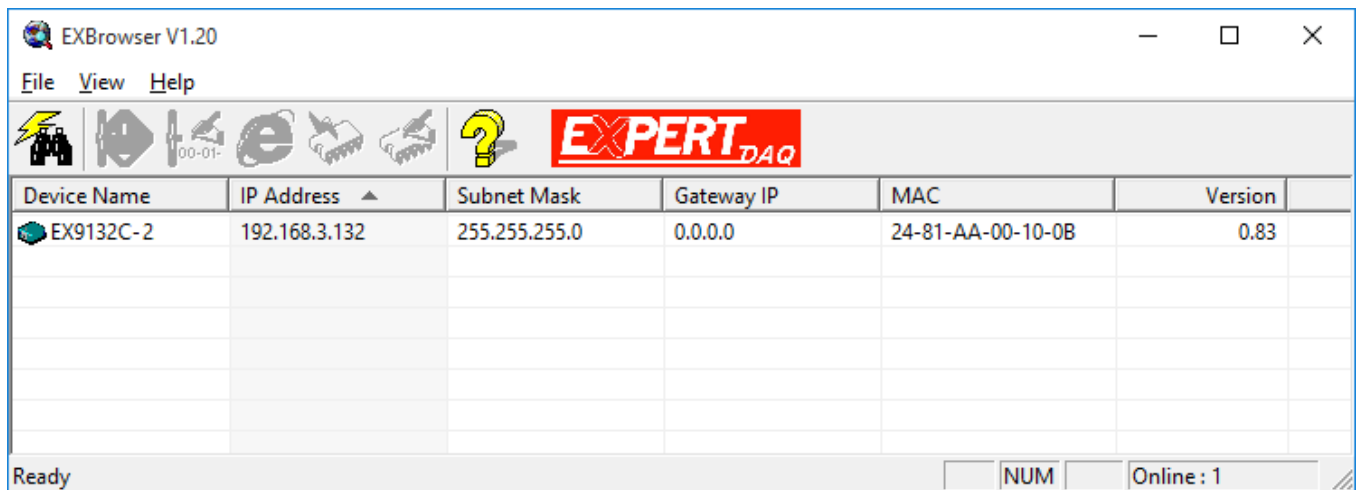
EXBrowser V1.20

File View Help

00-01-

EXPERT DAQ

| Device Name | IP Address | Subnet Mask | Gateway IP | MAC | Version |
|---|---|---|---|---|---|
| EX9132C-2 | 192.168.3.132 | 255.255.255.0 | 0.0.0.0 | 24-81-AA-00-10-0B | 0.83 |

Ready NUM Online : 1